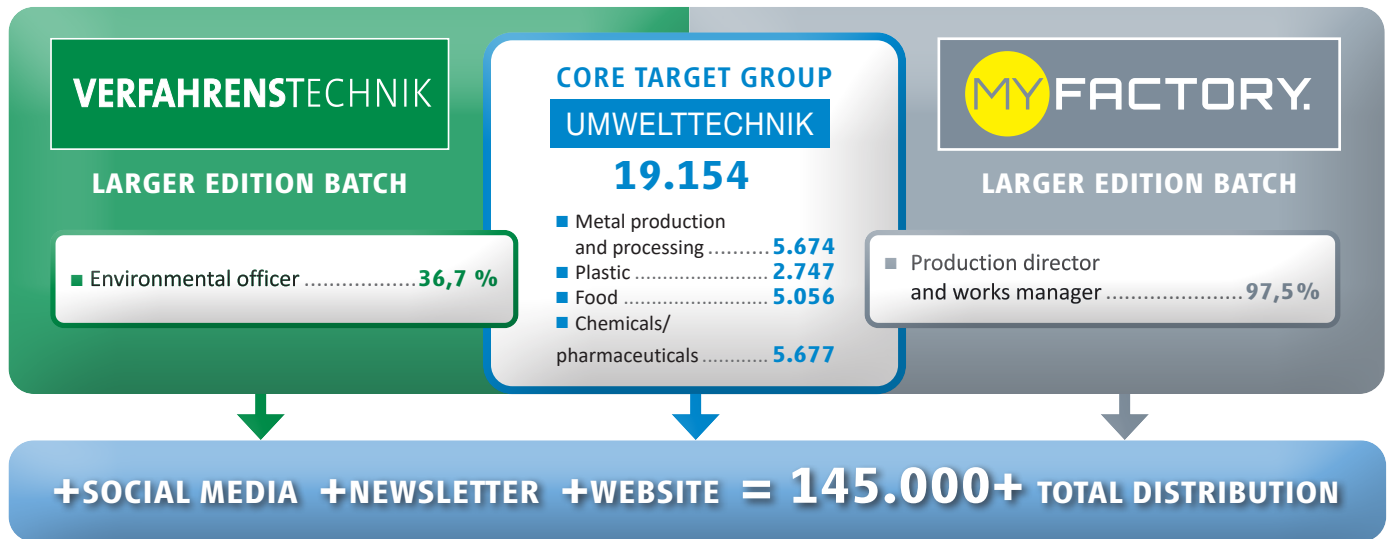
VERFAHRENSTECHNIK

LARGER EDITION BATCH

■ Environmental officer ..................36,7 %

CORE TARGET GROUP

UMWELTTECHNIK

19.154

■ Metal production and processing ..........5.674
■ Plastic ........................2.747
■ Food ..........................5.056
■ Chemicals/ pharmaceuticals ............5.677

MYFACTORY.

LARGER EDITION BATCH

■ Production director and works manager ......................97,5 %

+SOCIAL MEDIA +NEWSLETTER +WEBSITE = 145.000+ TOTAL DISTRIBUTION